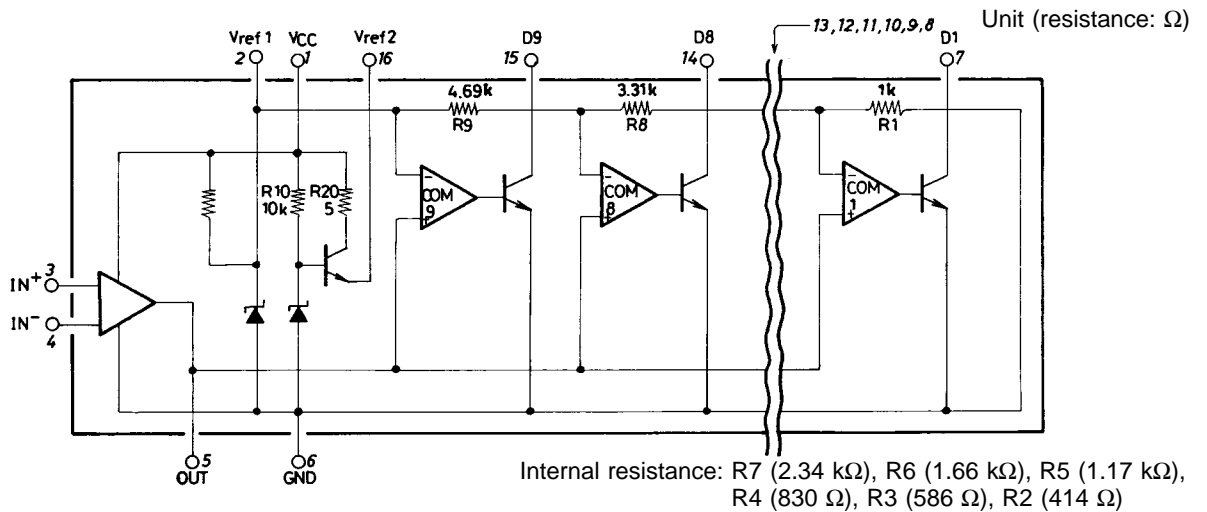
Unit (resistance: Ω)

Vref 1 2
VCC 1
Vref 2 16
D9 15
D8 14
13, 12, 11, 10, 9, 8
D1 7

4.69k
R9
3.31k
R8
1k
R1

R10 10k
R20 5

COM 9
COM 8
COM 1

IN+ 3
IN− 4

5 OUT
6 GND

Internal resistance: R7 (2.34 kΩ), R6 (1.66 kΩ), R5 (1.17 kΩ), R4 (830 Ω), R3 (586 Ω), R2 (414 Ω)